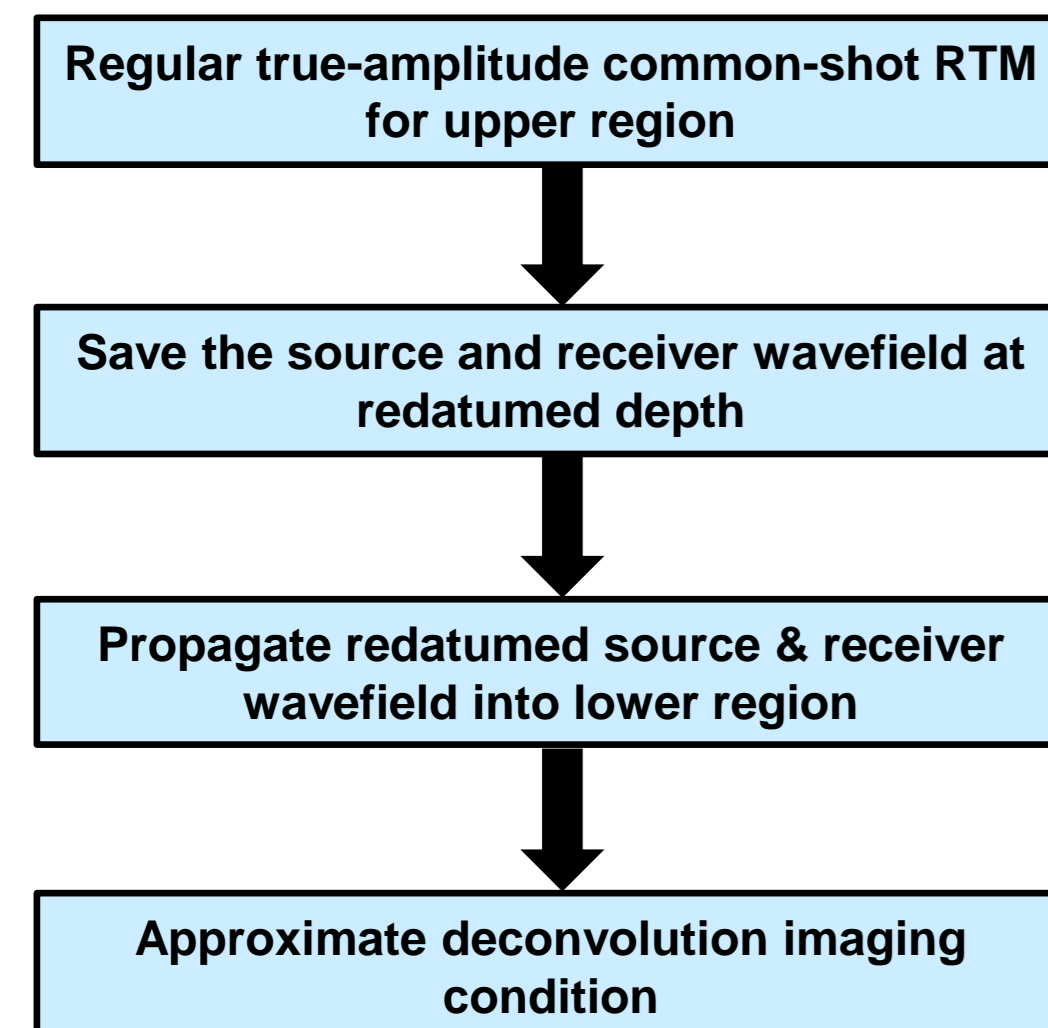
Regular true-amplitude common-shot RTM for upper region

Save the source and receiver wavefield at redatumed depth

Propagate redatumed source & receiver wavefield into lower region

Approximate deconvolution imaging condition